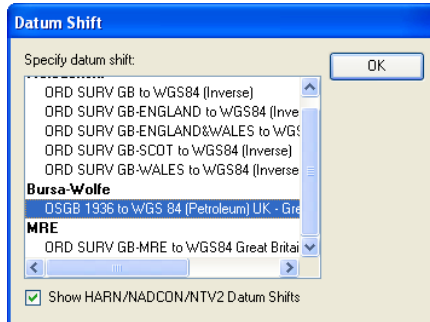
Datum Shift

Specify datum shift:

OK

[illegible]
ORD SURV GB to WGS84 (Inverse)
ORD SURV GB-ENGLAND to WGS84 (Inve
ORD SURV GB-ENGLAND&WALES to WGS
ORD SURV GB-SCOT to WGS84 (Inverse)
ORD SURV GB-WALES to WGS84 (Inverse
Bursa-Wolfe
OSGB 1936 to WGS 84 (Petroleum) UK - Gre
MRE
ORD SURV GB-MRE to WGS84 Great Britai

Show HARN/NADCON/NTV2 Datum Shifts